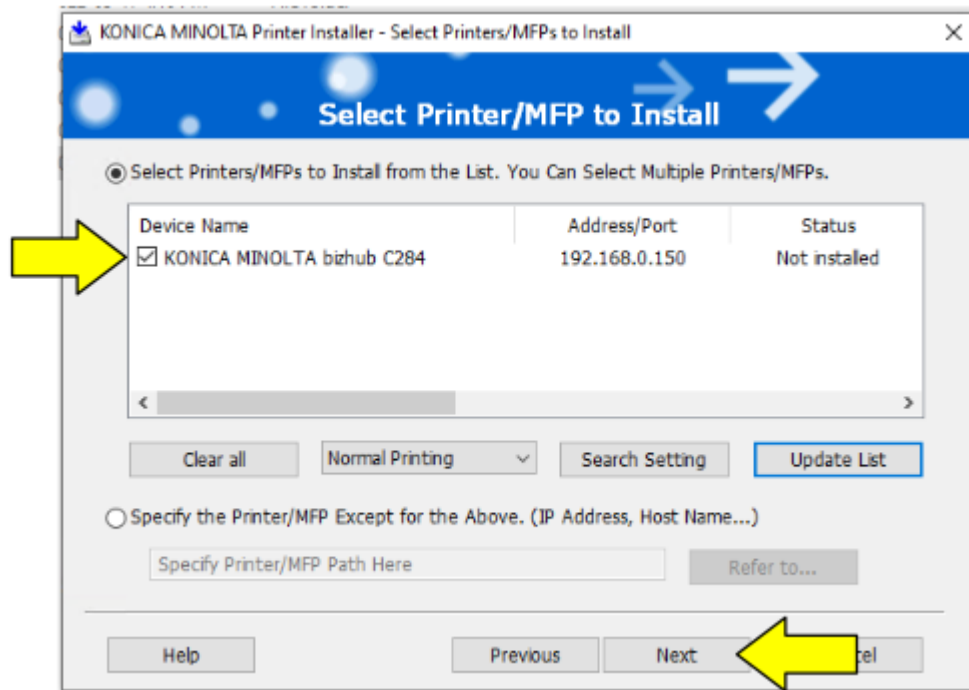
KONICA MINOLTA Printer Installer - Select Printers/MFPs to Install

Select Printer/MFP to Install

Select Printers/MFPs to Install from the List. You Can Select Multiple Printers/MFPs.

| Device Name | Address/Port | Status |
|---|---|---|
| KONICA MINOLTA bizhub C284 | 192.168.0.150 | Not installed |

Clear all

Normal Printing

Search Setting

Update List

Specify the Printer/MFP Except for the Above. (IP Address, Host Name...)

Specify Printer/MFP Path Here

Refer to...

Help

Previous

Next

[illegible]tel